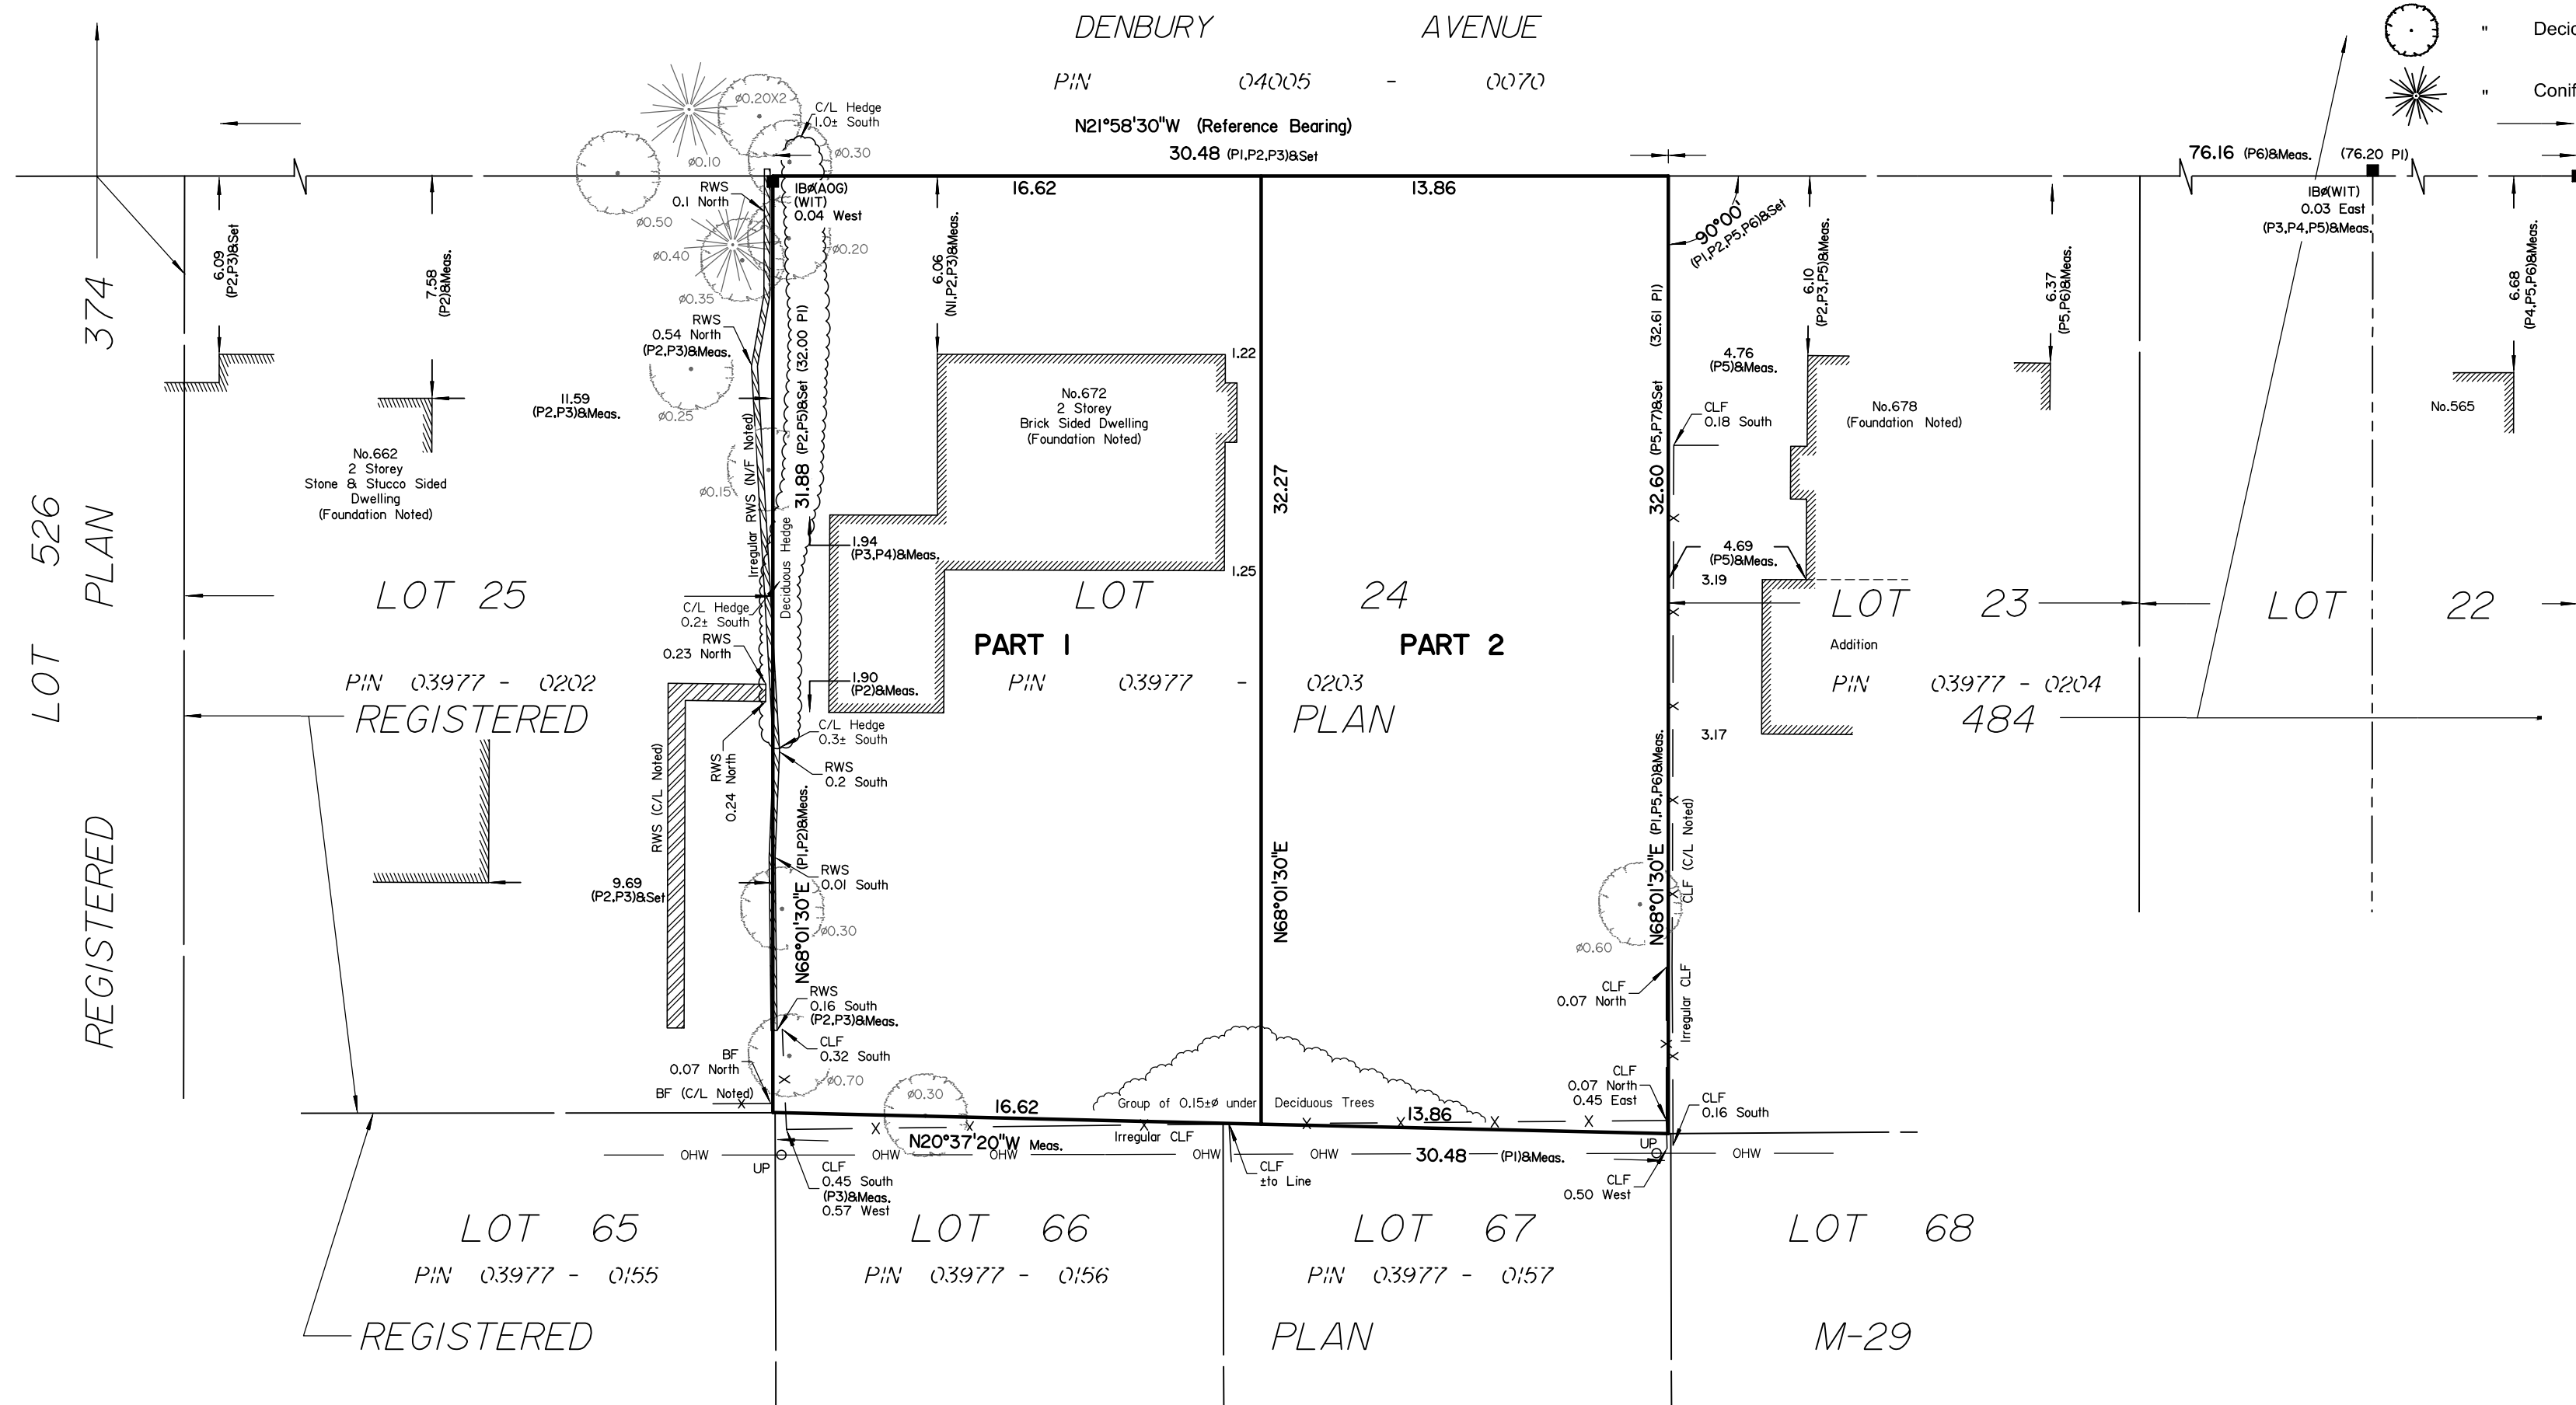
DENBURY AVENUE

PIN 04005 - 0070

N21°58'30"W (Reference Bearing)

30.48 (P1,P2,P3)&Set

" Decid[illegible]

" Conif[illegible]

76.16 (P6)&Meas. (76.20 P1)

IBø(WIT)
0.03 East
(P3,P4,P5)&Meas.

C/L Hedge
1.0± South

ø0.20X2

ø0.10

ø0.30

RWS
0.1 North

IBø(AOG)
(WIT)
0.04 West

16.62

13.86

ø0.50

ø0.20

ø0.40

ø0.35

90°00'
(P1,P2,P5,P6)&Set

6.09
(P2,P3)&Set

7.58
(P2)&Meas.

6.06
(N1,P2,P3)&Meas.

6.10
(P2,P3,P5)&Meas.

6.37
(P5,P6)&Meas.

6.68
(P4,P5,P6)&Meas.

374

RWS
0.54 North
(P2,P3)&Meas.

1.22

(32.00 P1)

(32.61 P1)

4.76
(P5)&Meas.

11.59
(P2,P3)&Meas.

ø0.25

No.672
2 Storey
Brick Sided Dwelling
(Foundation Noted)

(P2,P5)&Set

(P5,P7)&Set

CLF
0.18 South

No.678
(Foundation Noted)

No.565

No.662
2 Storey
Stone & Stucco Sided
Dwelling
(Foundation Noted)

Irregular RWS (N/F Noted)

ø0.15

31.88

32.27

32.60

Deciduous Hedge

1.94
(P3,P4)&Meas.

4.69
(P5)&Meas.

1.25

3.19

526
PLAN

LOT 25

LOT 24

LOT 23

LOT 22

C/L Hedge
0.2± South

RWS
0.23 North

PART 1

PART 2

Addition

LOT

PIN 03977 - 0202

PIN 03977 - 0203

PIN 03977 - 0204

1.90
(P2)&Meas.

REGISTERED

PLAN

484

C/L Hedge
0.3± South

3.17

RWS
0.2 South

RWS North
0.24

RWS (C/L Noted)

(P1,P2)&Meas.

(P1,P5,P6)&Meas.

(C/L Noted)

REGISTERED

9.69
(P2,P3)&Set

RWS
0.01 South

N68°01'30"E

N68°01'30"E

N68°01'30"E

CLF

ø0.30

ø0.60

Irregular CLF

RWS
0.16 South
(P2,P3)&Meas.

CLF
0.07 North

CLF
0.32 South

BF
0.07 North

ø0.70

CLF
0.07 North
0.45 East

BF (C/L Noted)

ø0.30

16.62

Group of 0.15±ø under

Deciduous Trees

13.86

CLF
0.16 South

N20°37'20"W Meas.

Irregular CLF

UP

OHW

OHW

OHW

OHW

OHW

30.48 (P1)&Meas.

OHW

UP

CLF
0.45 South
(P3)&Meas.
0.57 West

CLF
±to Line

CLF
0.50 West

LOT 65

LOT 66

LOT 67

LOT 68

PIN 03977 - 0155

PIN 03977 - 0156

PIN 03977 - 0157

REGISTERED

PLAN

M-29